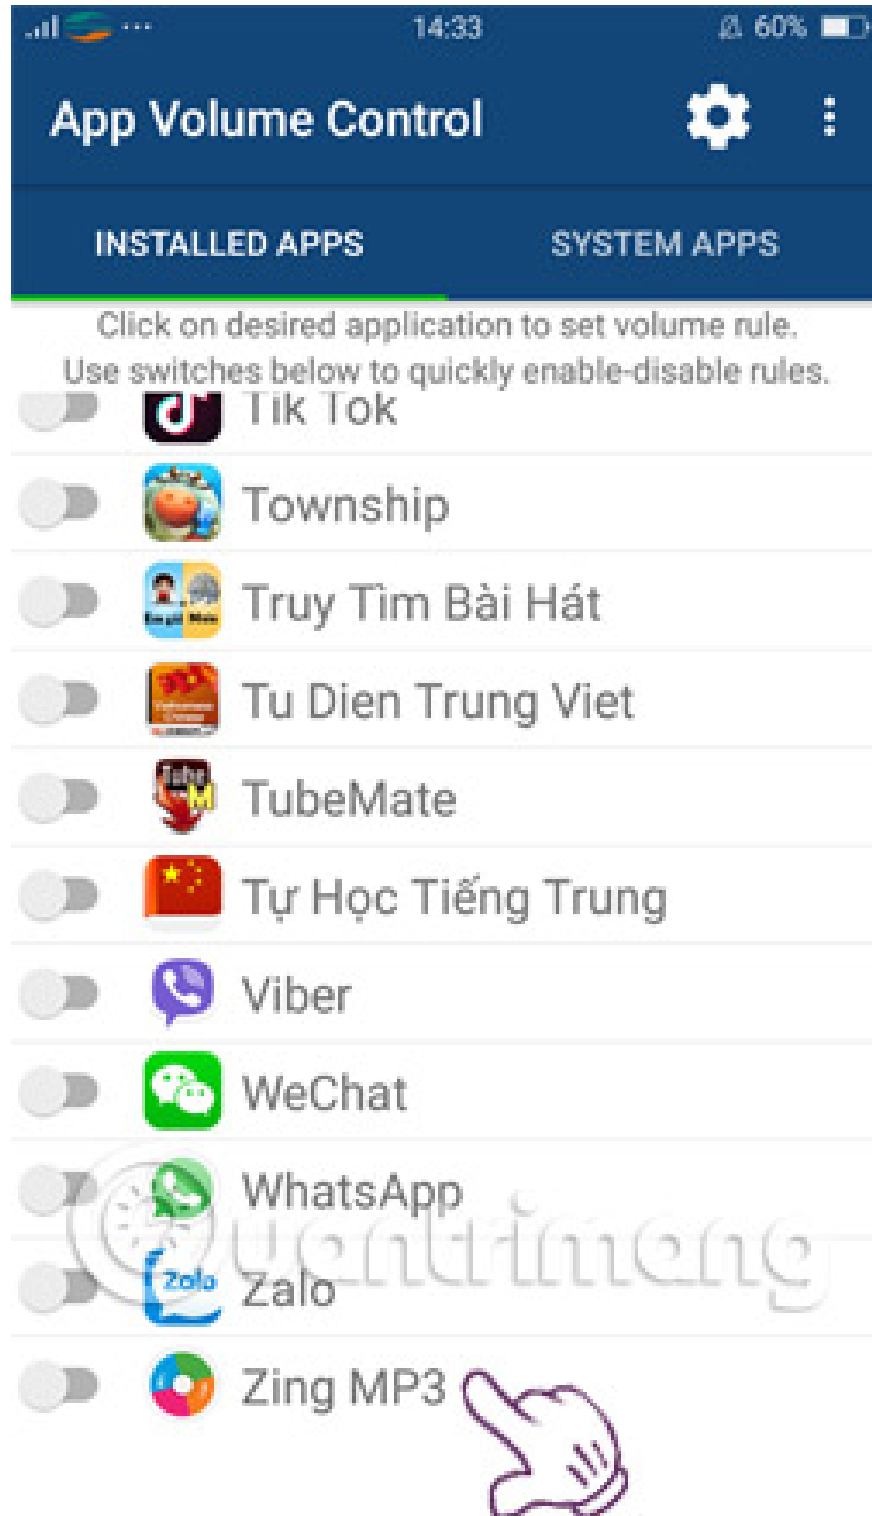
14:33 60%

App Volume Control

INSTALLED APPS SYSTEM APPS

Click on desired application to set volume rule.
Use switches below to quickly enable-disable rules.

Tik Tok

Township

Truy Tìm Bài Hát

Tu Dien Trung Viet

TubeMate

Tự Học Tiếng Trung

Viber

WeChat

WhatsApp

Zalo

Zing MP3

Quantrimang